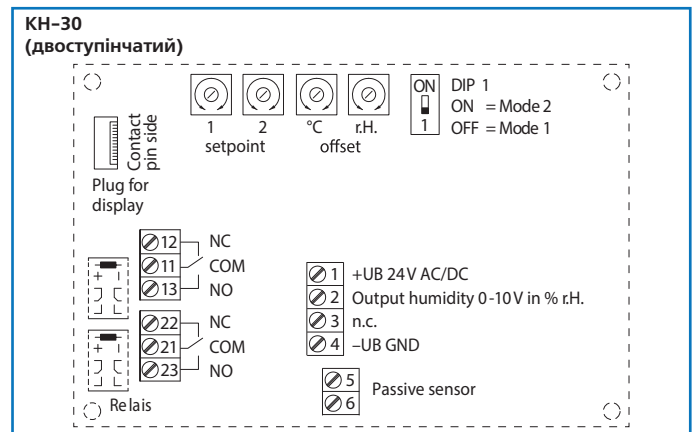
KH–30
(двоступінчатий)

Contact pin side

Plug for display

1 2 setpoint

°C r.H. offset

ON
1

DIP 1
ON = Mode 2
OFF = Mode 1

12 NC
11 COM
13 NO

22 NC
21 COM
23 NO

Relais

1 +UB 24 V AC/DC
2 Output humidity 0-10 V in % r.H.
3 n.c.
4 –UB GND

5
6 Passive sensor